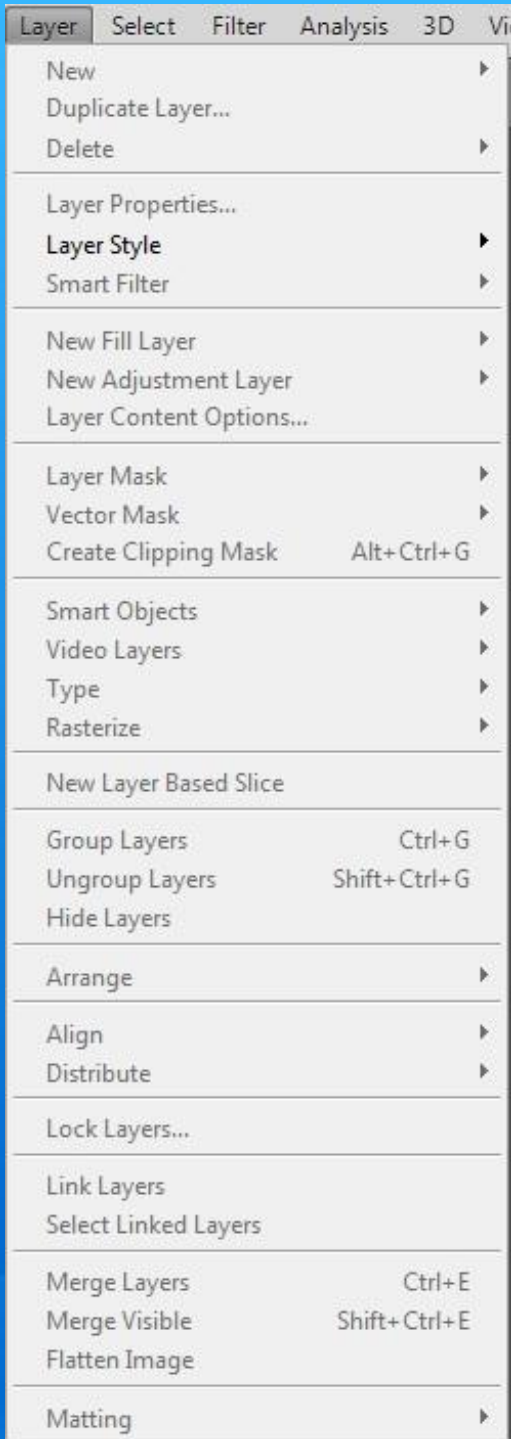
Layer Select Filter Analysis 3D Vi

New
Duplicate Layer...
Delete

Layer Properties...
Layer Style
Smart Filter

New Fill Layer
New Adjustment Layer
Layer Content Options...

Layer Mask
Vector Mask
Create Clipping Mask Alt+Ctrl+G

Smart Objects
Video Layers
Type
Rasterize

New Layer Based Slice

Group Layers Ctrl+G
Ungroup Layers Shift+Ctrl+G
Hide Layers

Arrange

Align
Distribute

Lock Layers...

Link Layers
Select Linked Layers

Merge Layers Ctrl+E
Merge Visible Shift+Ctrl+E
Flatten Image

Matting